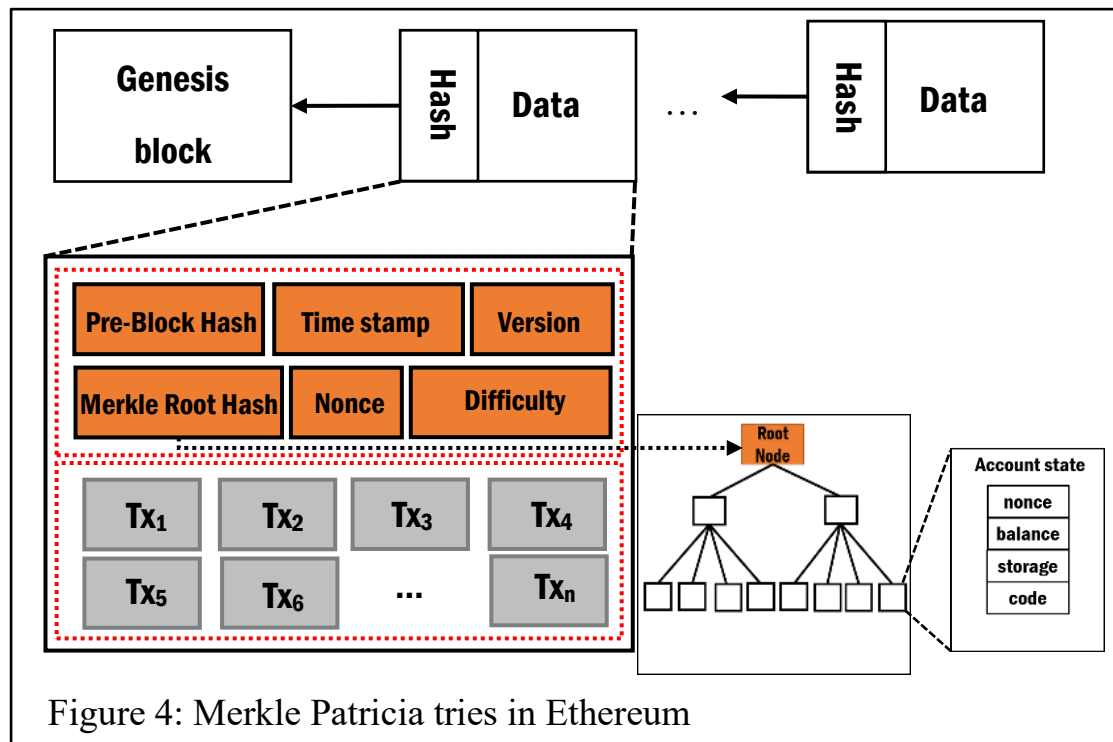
Genesis block

Hash

Data

...

Hash

Data

Pre-Block Hash

Time stamp

Version

Merkle Root Hash

Nonce

Difficulty

$Tx_1$

$Tx_2$

$Tx_3$

$Tx_4$

$Tx_5$

$Tx_6$

...

$Tx_n$

Root Node

Account state

nonce

balance

storage

code

Figure 4: Merkle Patricia tries in Ethereum